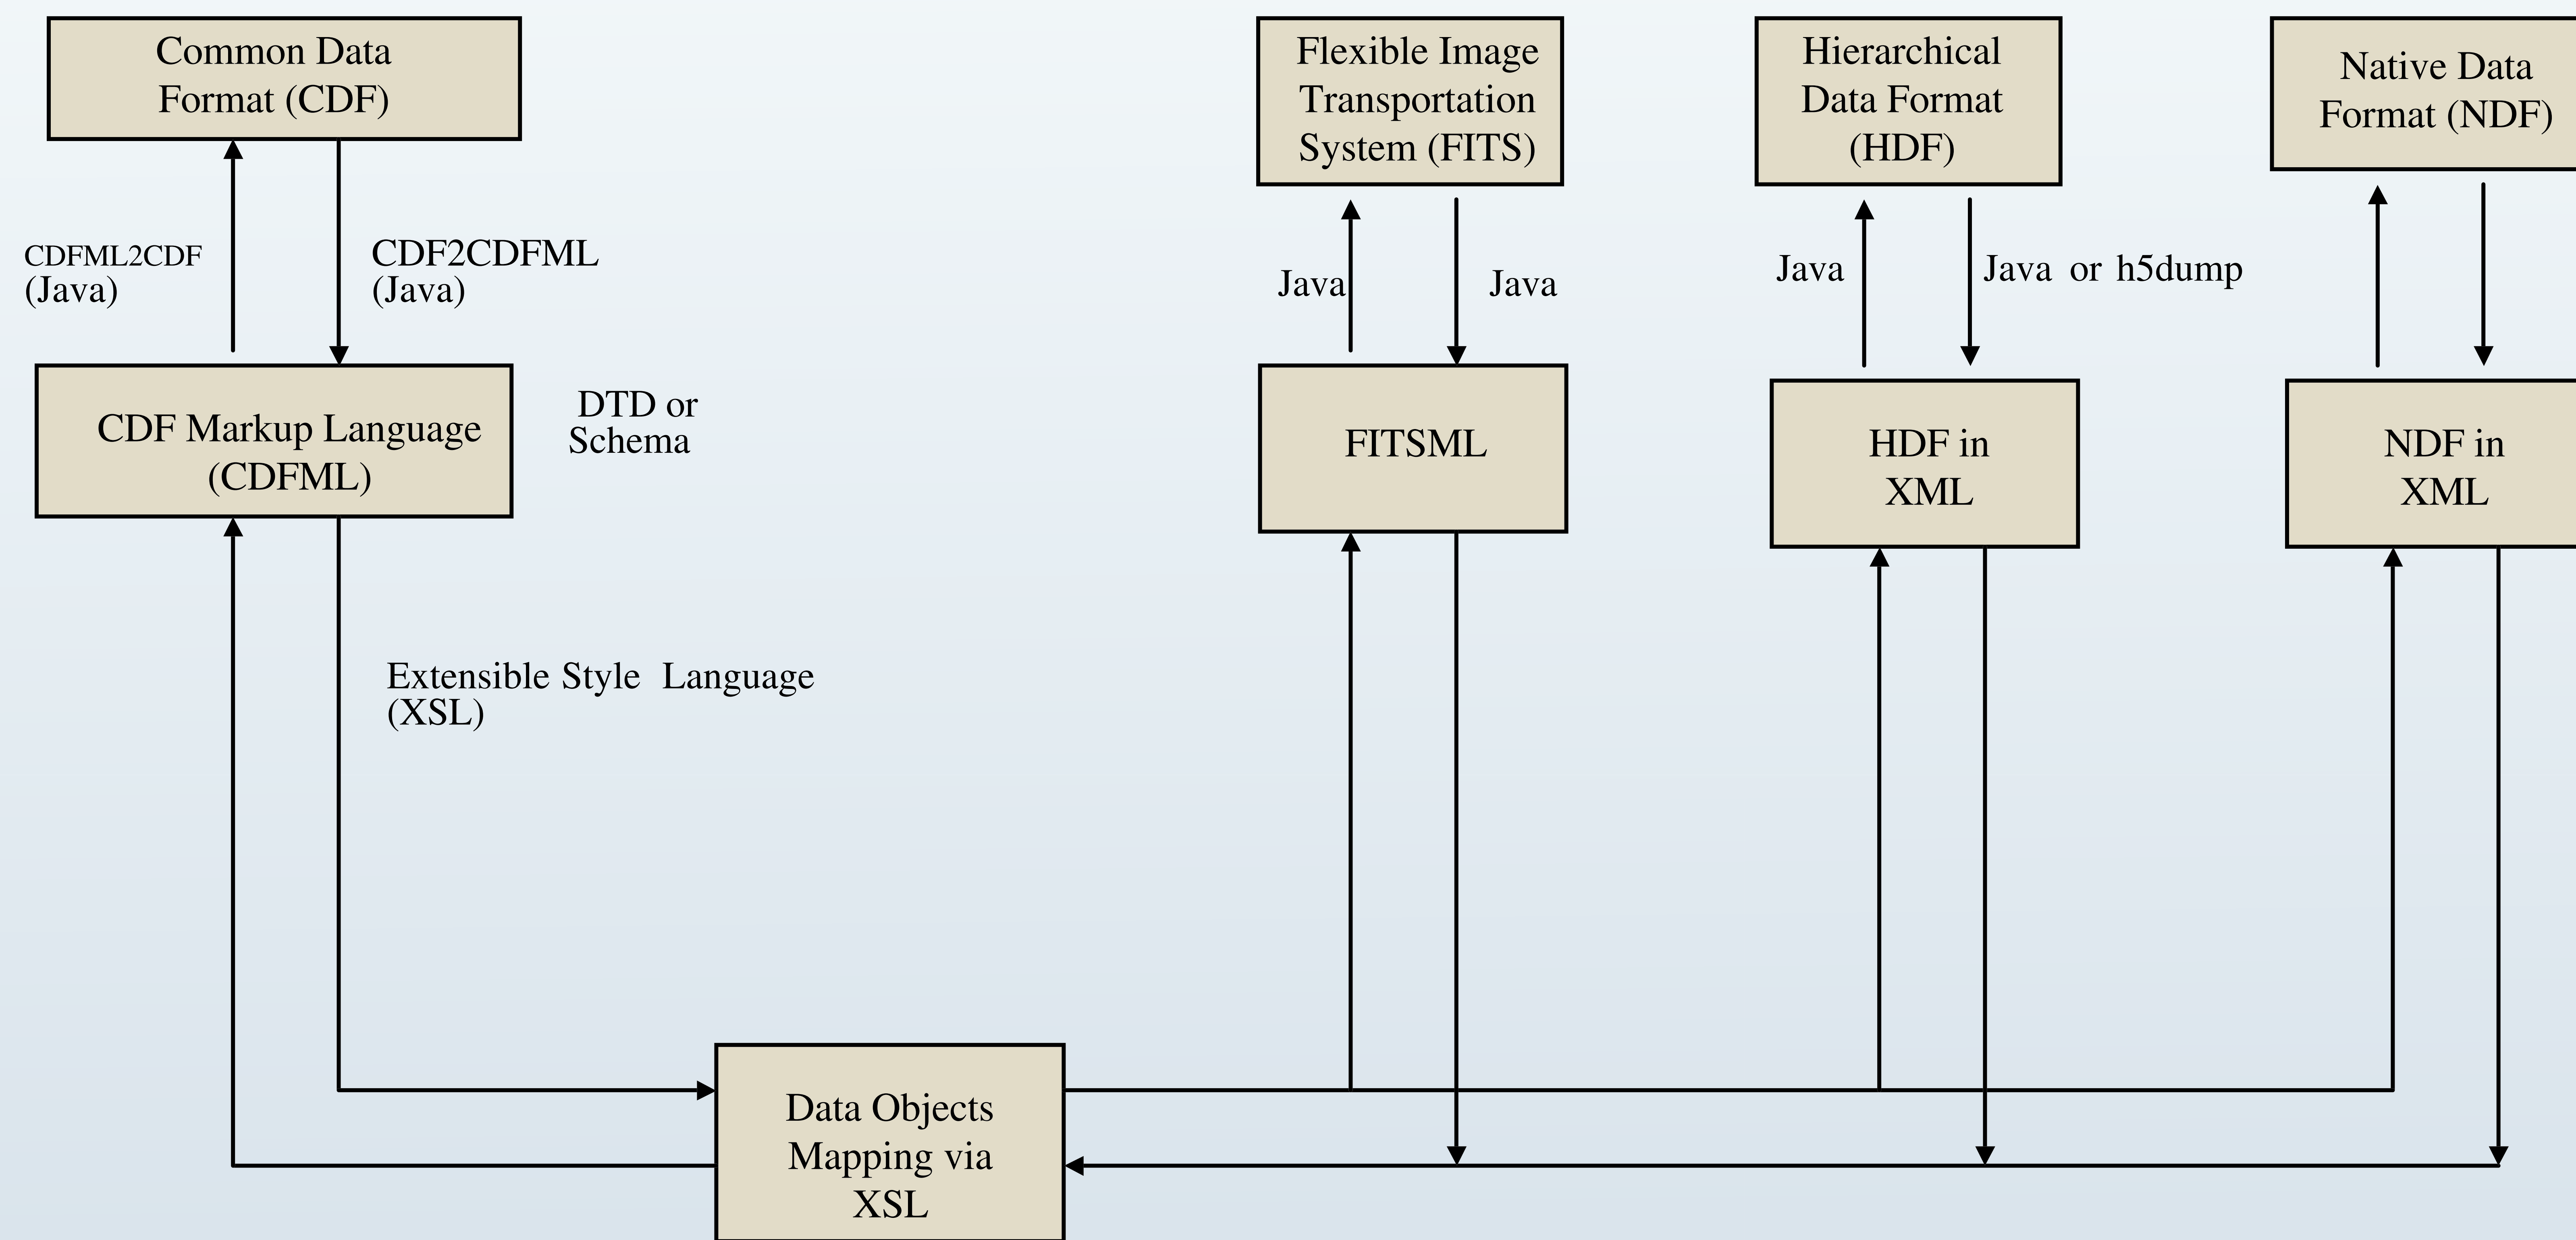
Common Data Format (CDF)

Flexible Image Transportation System (FITS)

Hierarchical Data Format (HDF)

Native Data Format (NDF)

CDFML2CDF (Java)

CDF2CDFML (Java)

Java

Java

Java

Java or h5dump

CDF Markup Language (CDFML)

DTD or Schema

FITSML

HDF in XML

NDF in XML

Extensible Style Language (XSL)

Data Objects Mapping via XSL